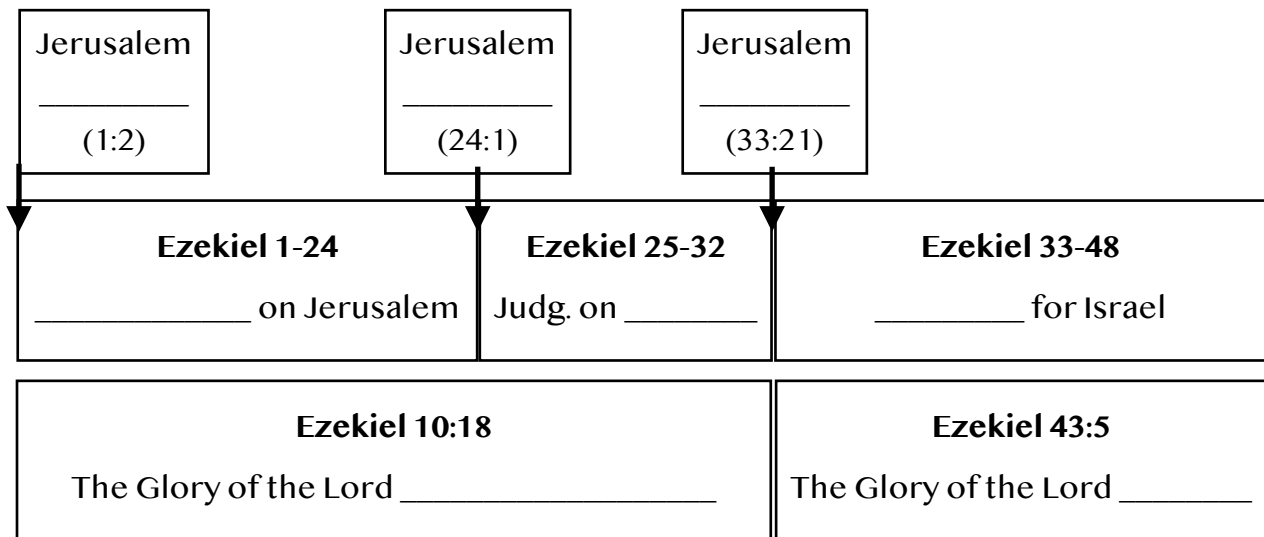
Jerusalem
________
(1:2)

Jerusalem
________
(24:1)

Jerusalem
________
(33:21)

**Ezekiel 1-24**
____________ on Jerusalem

**Ezekiel 25-32**
Judg. on ________

**Ezekiel 33-48**
________ for Israel

**Ezekiel 10:18**
The Glory of the Lord ________________

**Ezekiel 43:5**
The Glory of the Lord ________